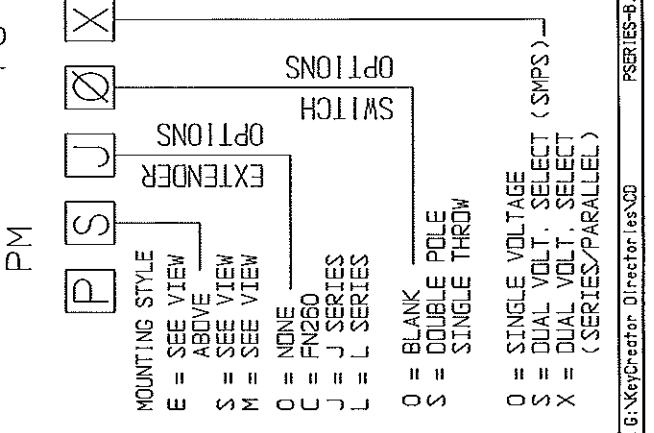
PM

P S J Ø X

MOUNTING STYLE
E = SEE VIEW ABOVE
S = SEE VIEW
M = SEE VIEW

EXTENDER OPTIONS
O = NONE
C = FN260
J = J SERIES
L = L SERIES

SWITCH OPTIONS
O = BLANK
S = DOUBLE POLE SINGLE THROW

O = SINGLE VOLTAGE
S = DUAL VOLT. SELECT (SMPS)
X = DUAL VOLT. SELECT (SERIES/PARALLEL)

G:\KeyCreator Directories\CD
PSERIES-B.